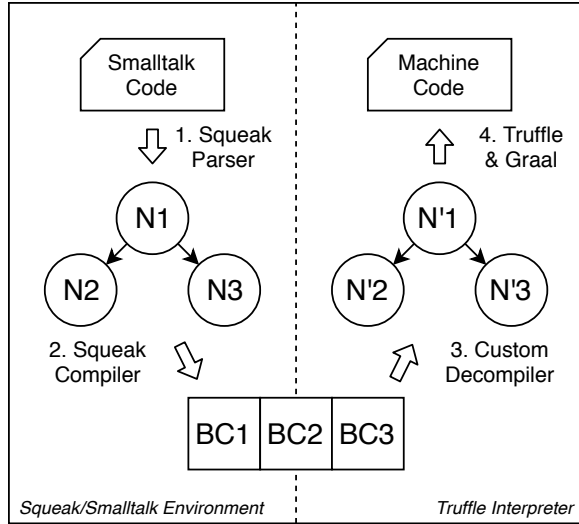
Smalltalk Code

1. Squeak Parser

N1

N2

N3

2. Squeak Compiler

Machine Code

4. Truffle & Graal

N'1

N'2

N'3

3. Custom Decompiler

| BC1 | BC2 | BC3 |
|---|---|---|

Squeak/Smalltalk Environment

Truffle Interpreter